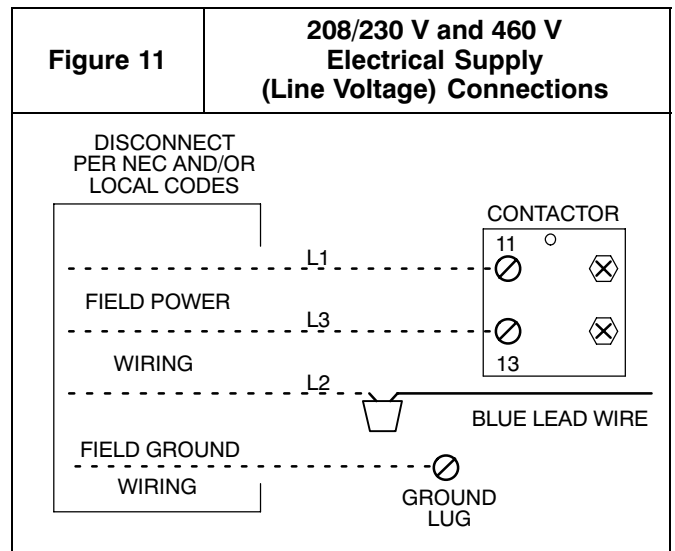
Figure 11

208/230 V and 460 V Electrical Supply (Line Voltage) Connections

DISCONNECT PER NEC AND/OR LOCAL CODES

CONTACTOR

11

L1

FIELD POWER

L3

WIRING

13

L2

BLUE LEAD WIRE

FIELD GROUND

WIRING

GROUND LUG